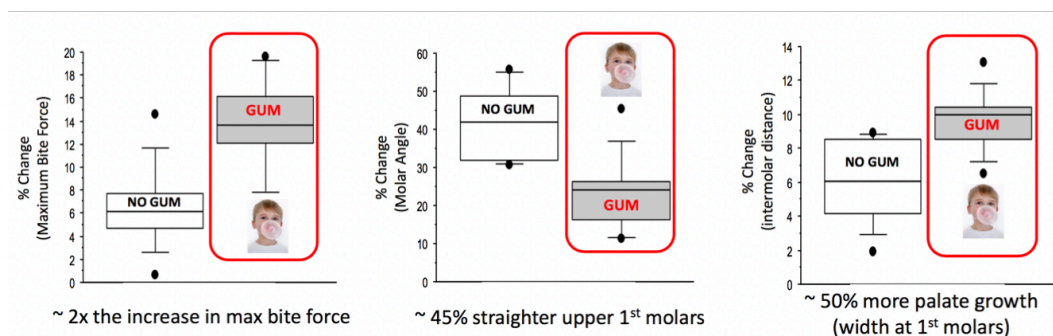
% Change (Maximum Bite Force)

20
18
16
14
12
10
8
6
4
2
0

NO GUM

GUM

~ 2x the increase in max bite force

% Change (Molar Angle)

60
50
40
30
20
10
0

NO GUM

GUM

~ 45% straighter upper 1$^{st}$ molars

% Change (intermolar distance)

14
12
10
8
6
4
2
0

NO GUM

GUM

~ 50% more palate growth (width at 1$^{st}$ molars)